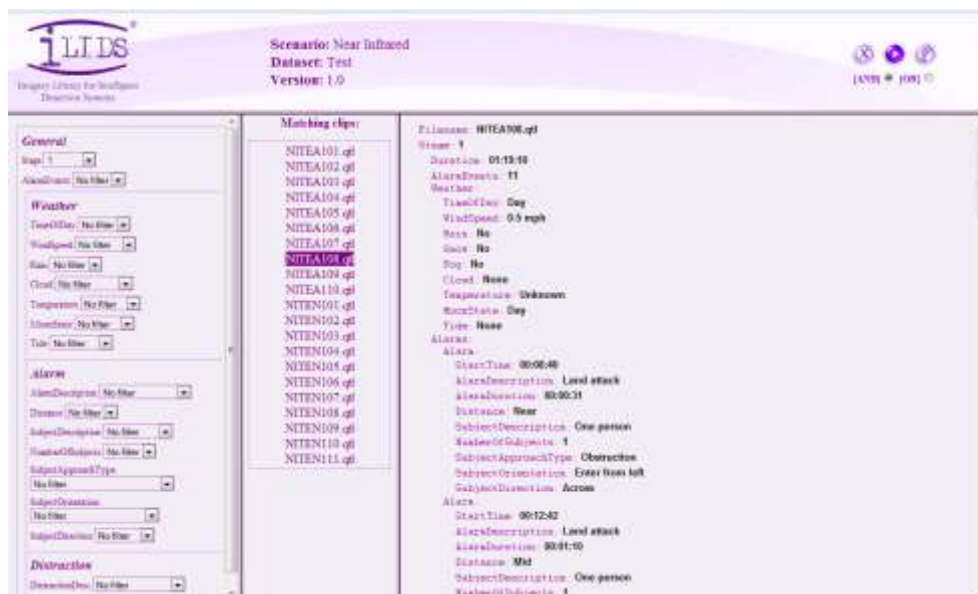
i-LIDS
Imagery Library for Intelligent Detection Systems

Scenario: Near Infrared
Dataset: Test
Version: 1.0

[AVI] [OR]

General
Stage 1
AlarmEvents No filter

Weather
TimeOfDay No filter
WindSpeed No filter
Rain No filter
Cloud No filter
Temperature No filter
MoonState No filter
Tide No filter

Alarm
AlarmDescription No filter
Distance No filter
SubjectDescription No filter
NumberOfSubjects No filter
SubjectApproachType
No filter
SubjectOrientation
No filter
SubjectDirection No filter

Distraction
DistractionDesc No filter

Matching clips:
NITEA101.qtl
NITEA102.qtl
NITEA103.qtl
NITEA104.qtl
NITEA105.qtl
NITEA106.qtl
NITEA107.qtl
NITEA108.qtl
NITEA109.qtl
NITEA110.qtl
NITEN101.qtl
NITEN102.qtl
NITEN103.qtl
NITEN104.qtl
NITEN105.qtl
NITEN106.qtl
NITEN107.qtl
NITEN108.qtl
NITEN109.qtl
NITEN110.qtl
NITEN111.qtl

Filename: NITEA108.qtl
Stage: 1
Duration: 01:19:16
AlarmEvents: 11
Weather:
TimeOfDay: Day
WindSpeed: 0.5 mph
Rain: No
Snow: No
Fog: No
Cloud: None
Temperature: Unknown
MoonState: Day
Tide: None
Alarms:
Alarm:
StartTime: 00:08:48
AlarmDescription: Land attack
AlarmDuration: 00:00:31
Distance: Near
SubjectDescription: One person
NumberOfSubjects: 1
SubjectApproachType: Obstruction
SubjectOrientation: Enter from left
SubjectDirection: Across
Alarm:
StartTime: 00:12:42
AlarmDescription: Land attack
AlarmDuration: 00:01:10
Distance: Mid
SubjectDescription: One person
NumberOfSubjects: 1